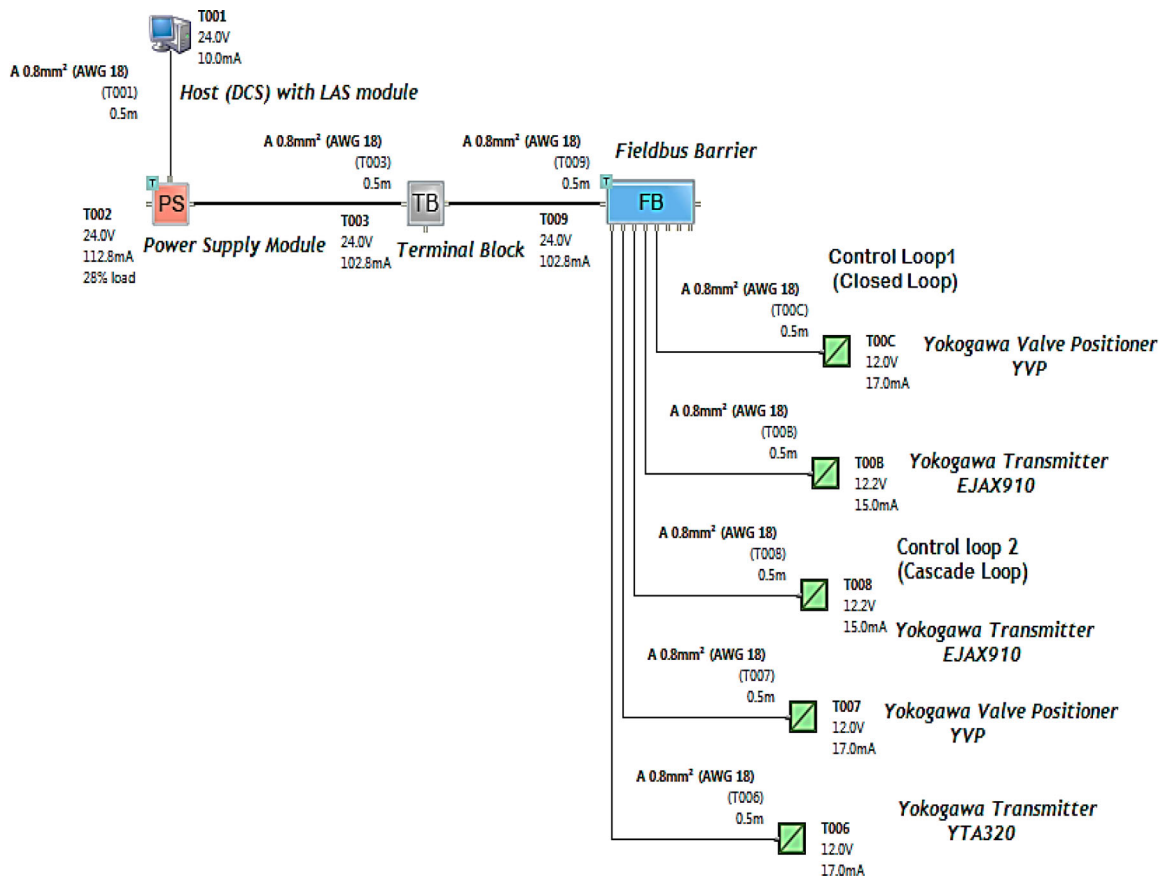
T001
24.0V
10.0mA

A 0.8mm² (AWG 18)
(T001)
0.5m

Host (DCS) with LAS module

A 0.8mm² (AWG 18)
(T003)
0.5m

A 0.8mm² (AWG 18)
(T009)
0.5m

Fieldbus Barrier

T

PS

T002
24.0V
112.8mA
28% load

Power Supply Module

TB

T003
24.0V
102.8mA

Terminal Block

T009
24.0V
102.8mA

T

FB

Control Loop1
(Closed Loop)

A 0.8mm² (AWG 18)
(T00C)
0.5m

T00C
12.0V
17.0mA

Yokogawa Valve Positioner
YVP

A 0.8mm² (AWG 18)
(T00B)
0.5m

T00B
12.2V
15.0mA

Yokogawa Transmitter
EJAX910

A 0.8mm² (AWG 18)
(T008)
0.5m

Control loop 2
(Cascade Loop)

T008
12.2V
15.0mA

Yokogawa Transmitter
EJAX910

A 0.8mm² (AWG 18)
(T007)
0.5m

T007
12.0V
17.0mA

Yokogawa Valve Positioner
YVP

A 0.8mm² (AWG 18)
(T006)
0.5m

T006
12.0V
17.0mA

Yokogawa Transmitter
YTA320